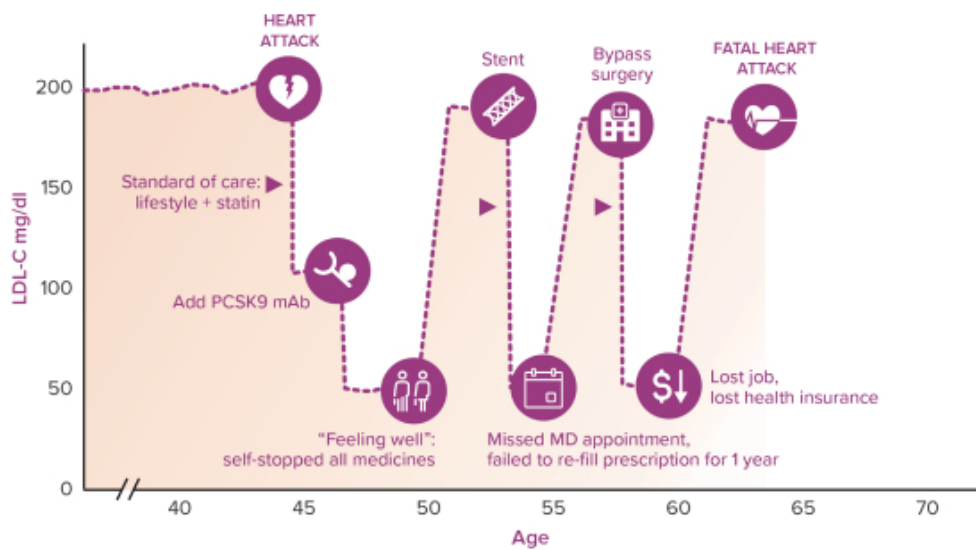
HEART ATTACK

Stent

Bypass surgery

FATAL HEART ATTACK

200

150

100

50

0

LDL-C mg/dl

Standard of care: lifestyle + statin

Add PCSK9 mAb

"Feeling well": self-stopped all medicines

Missed MD appointment, failed to re-fill prescription for 1 year

Lost job, lost health insurance

40

45

50

55

60

65

70

Age